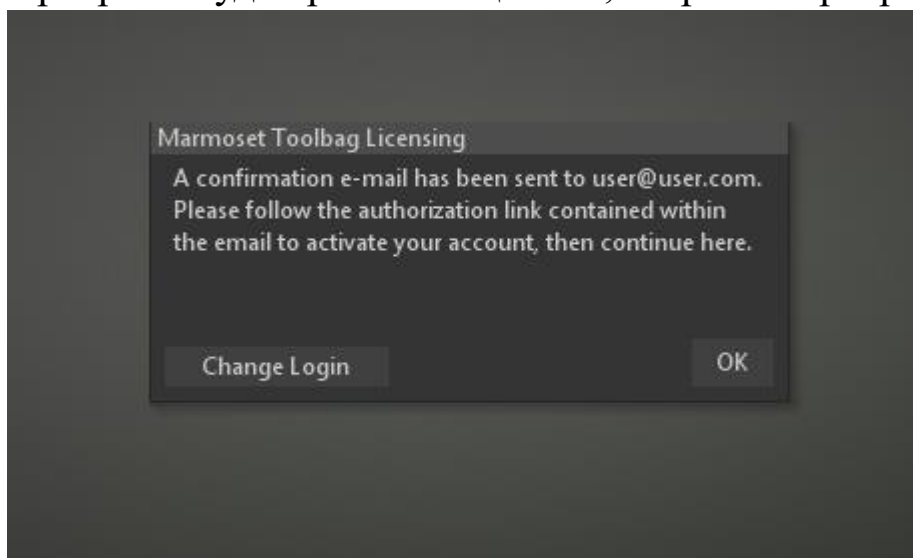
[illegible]

Marmoset Toolbag Licensing

A confirmation e-mail has been sent to user@user.com. Please follow the authorization link contained within the email to activate your account, then continue here.

Change Login

OK